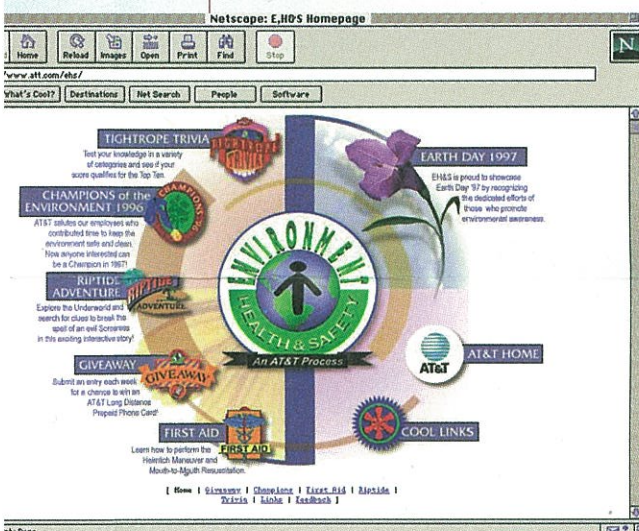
Netscape: E,HOS Homepage

Home Reload Images Open Print Find Stop

N

www.att.com/ehs/

What's Cool? Destinations Net Search People Software

TIGHTROPE TRIVIA
Test your knowledge in a variety of categories and see if your score qualifies for the Top Ten.

TIGHTROPE TRIVIA

CHAMPIONS of the ENVIRONMENT 1996
AT&T salutes our employees who contributed time to keep the environment safe and clean. Now anyone interested can be a Champion in 1997!

CHAMPIONS

RIPTIDE ADVENTURE
Explore the Underworld and search for clues to break the spell of an evil Sorceress in this exciting interactive story!

RIPTIDE ADVENTURE

GIVEAWAY
Submit an entry each week for a chance to win an AT&T Long Distance Prepaid Phone Card!

GIVEAWAY

FIRST AID
Learn how to perform the Heimlich Maneuver and Mouth-to-Mouth Resuscitation.

FIRST AID

ENVIRONMENT HEALTH & SAFETY
An AT&T Process

EARTH DAY 1997
EH&S is proud to showcase Earth Day '97 by recognizing the dedicated efforts of those who promote environmental awareness.

AT&T

AT&T HOME

COOL LINKS

[ Home | Giveaway | Champions | First Aid | Riptide | Trivia | Links | Feedback ]